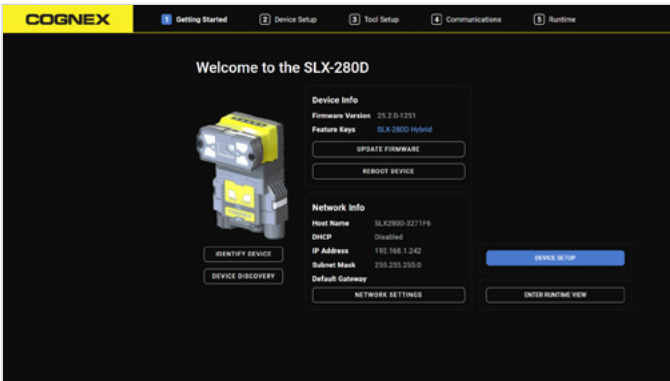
COGNEX

1 Getting Started  2 Device Setup  3 Tool Setup  4 Communications  5 Runtime

Welcome to the SLX-280D

Device Info

Firmware Version 25.2.0-1251

Feature Keys SLX-280D Hybrid

UPDATE FIRMWARE

REBOOT DEVICE

Network Info

Host Name SLX280D-3271F6

DHCP Disabled

IP Address 192.168.1.242

Subnet Mask 255.255.255.0

Default Gateway

NETWORK SETTINGS

IDENTIFY DEVICE

DEVICE DISCOVERY

DEVICE SETUP

ENTER RUNTIME VIEW